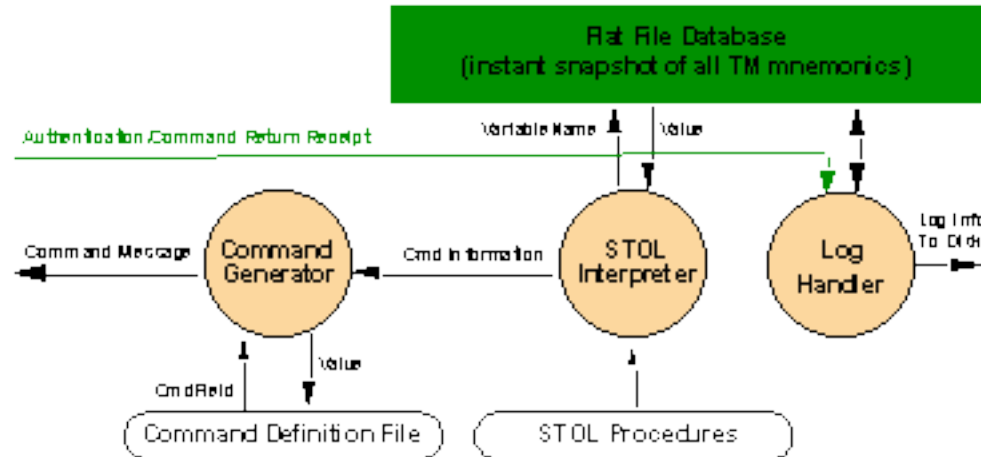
Flat File Database
(instant snapshot of all TM mnemonics)

Variable Name

Value

Authentication/Command Return Receipt

Command Message

Command Generator

Cmd Information

STOL Interpreter

Log Handler

Log Info To Disk

CmdField

Value

Command Definition File

STOL Procedures